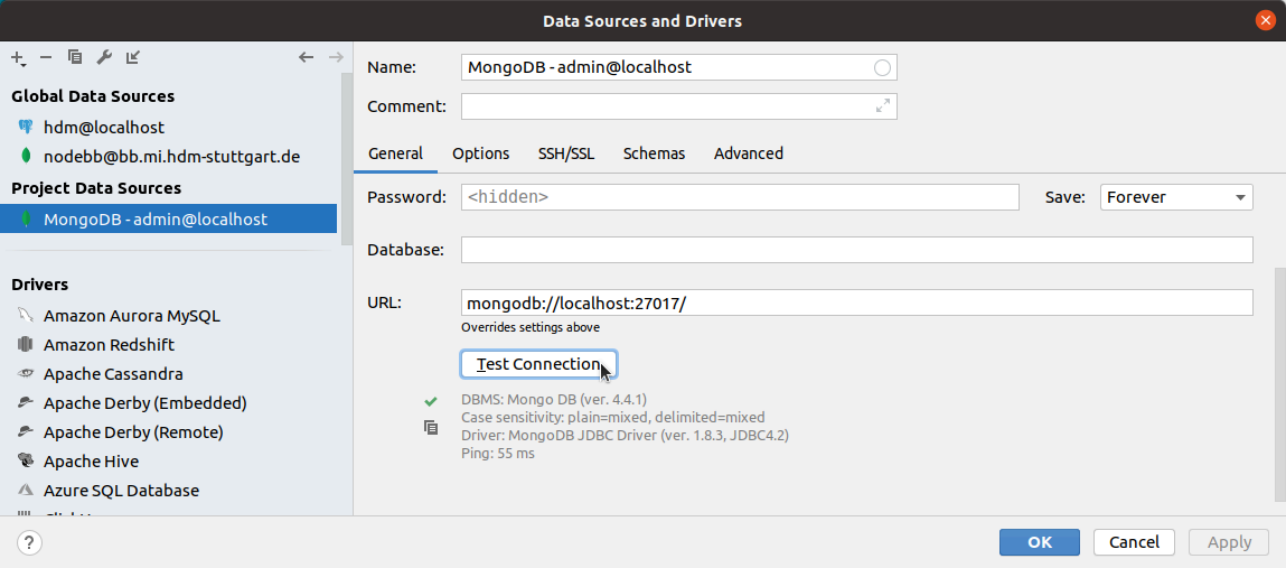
Data Sources and Drivers

Global Data Sources
hdm@localhost
nodebb@bb.mi.hdm-stuttgart.de
Project Data Sources
MongoDB - admin@localhost

Drivers
Amazon Aurora MySQL
Amazon Redshift
Apache Cassandra
Apache Derby (Embedded)
Apache Derby (Remote)
Apache Hive
Azure SQL Database
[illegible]

Name: MongoDB - admin@localhost
Comment:

General Options SSH/SSL Schemas Advanced

Password: <hidden> Save: Forever

Database:

URL: mongodb://localhost:27017/
Overrides settings above

Test Connection

DBMS: Mongo DB (ver. 4.4.1)
Case sensitivity: plain=mixed, delimited=mixed
Driver: MongoDB JDBC Driver (ver. 1.8.3, JDBC4.2)
Ping: 55 ms

?
OK Cancel Apply